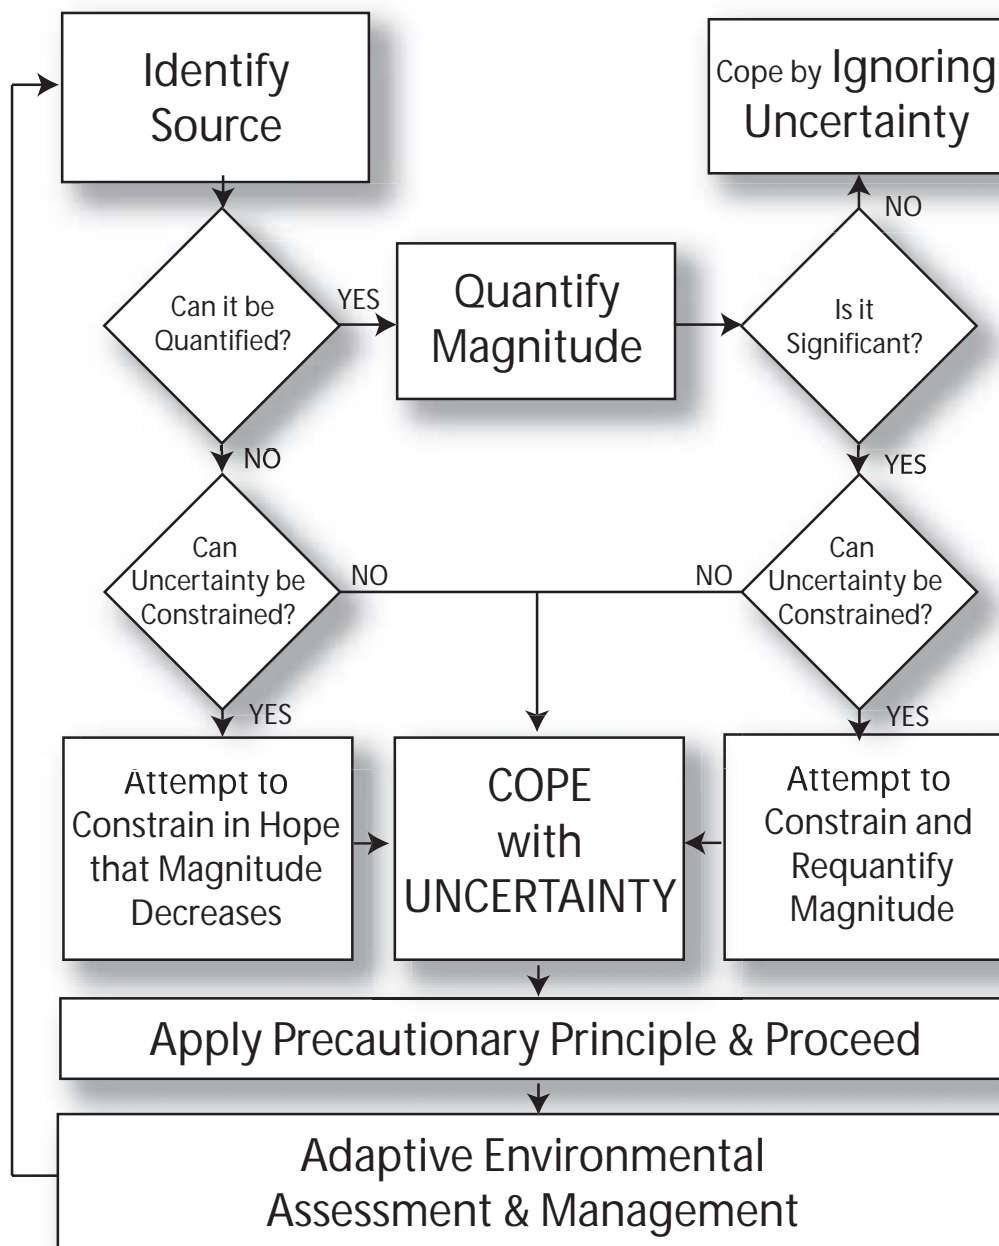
Identify Source

Cope by Ignoring Uncertainty

NO

Can it be Quantified?

YES

Quantify Magnitude

Is it Significant?

NO

YES

Can Uncertainty be Constrained?

NO

NO

Can Uncertainty be Constrained?

YES

YES

Attempt to Constrain in Hope that Magnitude Decreases

COPE with UNCERTAINTY

Attempt to Constrain and Requantify Magnitude

Apply Precautionary Principle & Proceed

Adaptive Environmental Assessment & Management